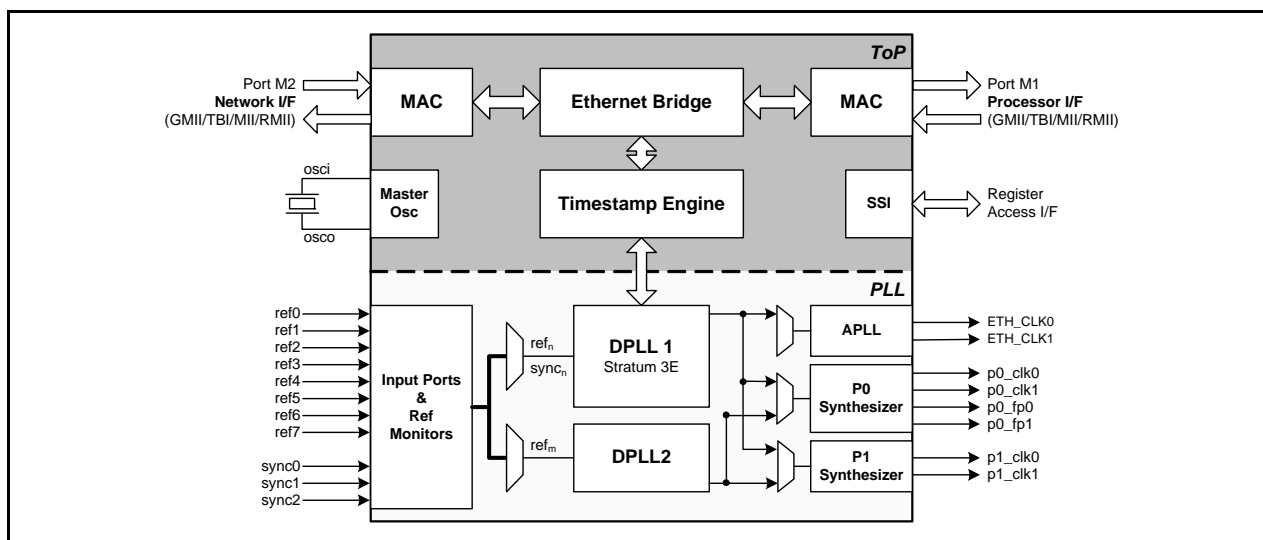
ToP

Port M2
Network I/F
(GMII/TBI/MII/RMII)

MAC

Ethernet Bridge

MAC

Port M1
Processor I/F
(GMII/TBI/MII/RMII)

osci

Master Osc

osco

Timestamp Engine

SSI

Register Access I/F

PLL

ref0
ref1
ref2
ref3
ref4
ref5
ref6
ref7

sync0
sync1
sync2

Input Ports & Ref Monitors

$ref_n$
$sync_n$

DPLL 1
Stratum 3E

$ref_m$

DPLL2

APLL

ETH_CLK0
ETH_CLK1

P0 Synthesizer

p0_clk0
p0_clk1
p0_fp0
p0_fp1

P1 Synthesizer

p1_clk0
p1_clk1